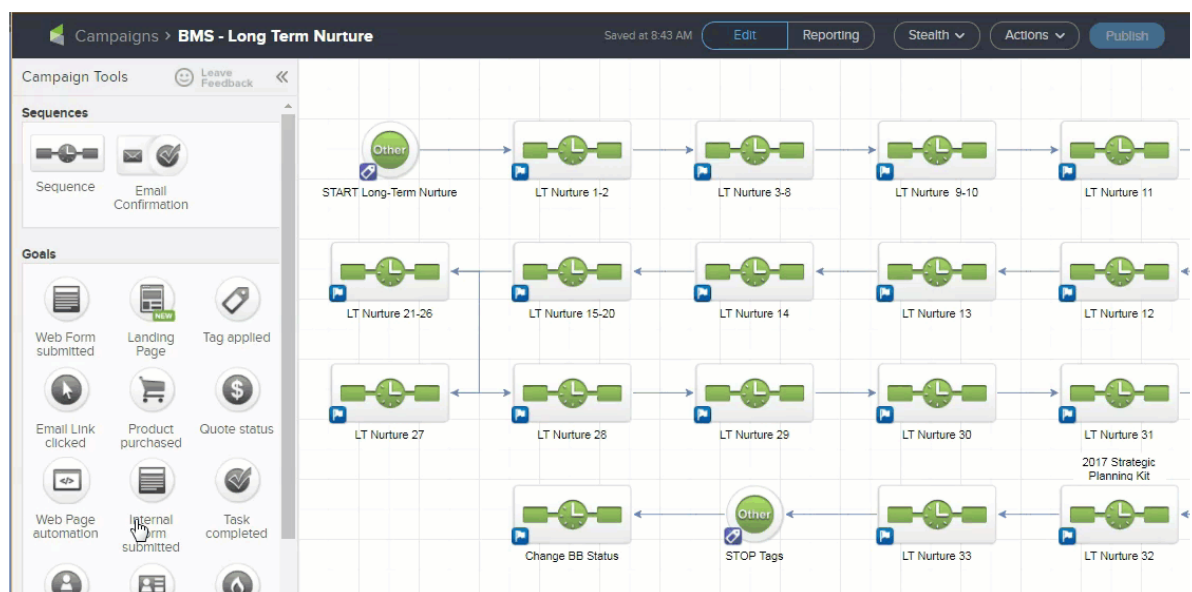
Campaigns > BMS - Long Term Nurture

Saved at 8:43 AM

Edit

Reporting

Stealth

Actions

Publish

Campaign Tools

Leave Feedback

Sequences

Sequence

Email Confirmation

Goals

Web Form submitted

NEW

Landing Page

Tag applied

Email Link clicked

Product purchased

Quote status

Web Page automation

Internal Form submitted

Task completed

Other

START Long-Term Nurture

LT Nurture 1-2

LT Nurture 3-8

LT Nurture 9-10

LT Nurture 11

LT Nurture 21-26

LT Nurture 15-20

LT Nurture 14

LT Nurture 13

LT Nurture 12

LT Nurture 27

LT Nurture 28

LT Nurture 29

LT Nurture 30

LT Nurture 31

2017 Strategic Planning Kit

Change BB Status

Other

STOP Tags

LT Nurture 33

LT Nurture 32